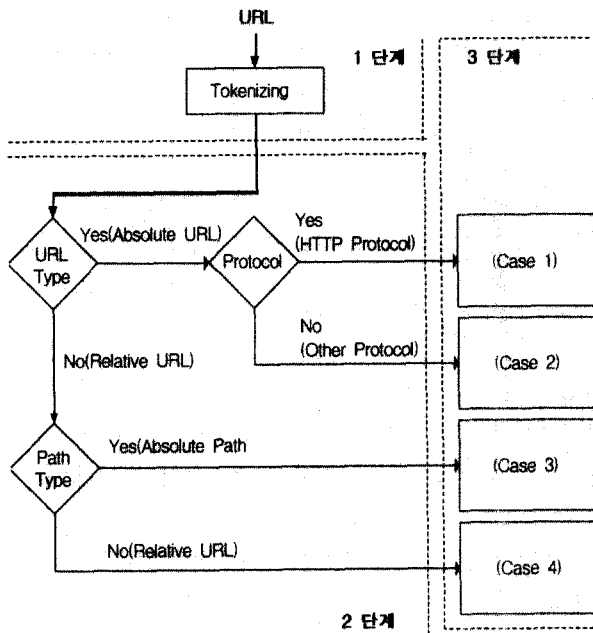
URL

1 단계

3 단계

Tokenizing

URL Type

Yes(Absolute URL)

Protocol

Yes (HTTP Protocol)

(Case 1)

No (Other Protocol)

(Case 2)

No(Relative URL)

Path Type

Yes(Absolute Path

(Case 3)

No(Relative URL)

(Case 4)

2 단계